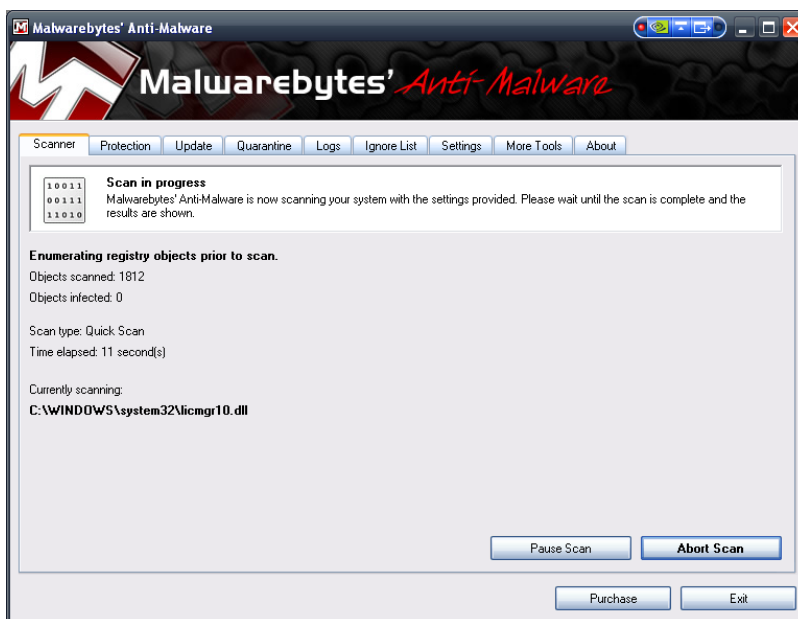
Malwarebytes' Anti-Malware

Malwarebytes' Anti-Malware

Scanner | Protection | Update | Quarantine | Logs | Ignore List | Settings | More Tools | About

10011
00111
11010

Scan in progress
Malwarebytes' Anti-Malware is now scanning your system with the settings provided. Please wait until the scan is complete and the results are shown.

Enumerating registry objects prior to scan.
Objects scanned: 1812
Objects infected: 0

Scan type: Quick Scan
Time elapsed: 11 second(s)

Currently scanning:
C:\WINDOWS\system32\licmgr10.dll

Pause Scan
Abort Scan

Purchase
Exit